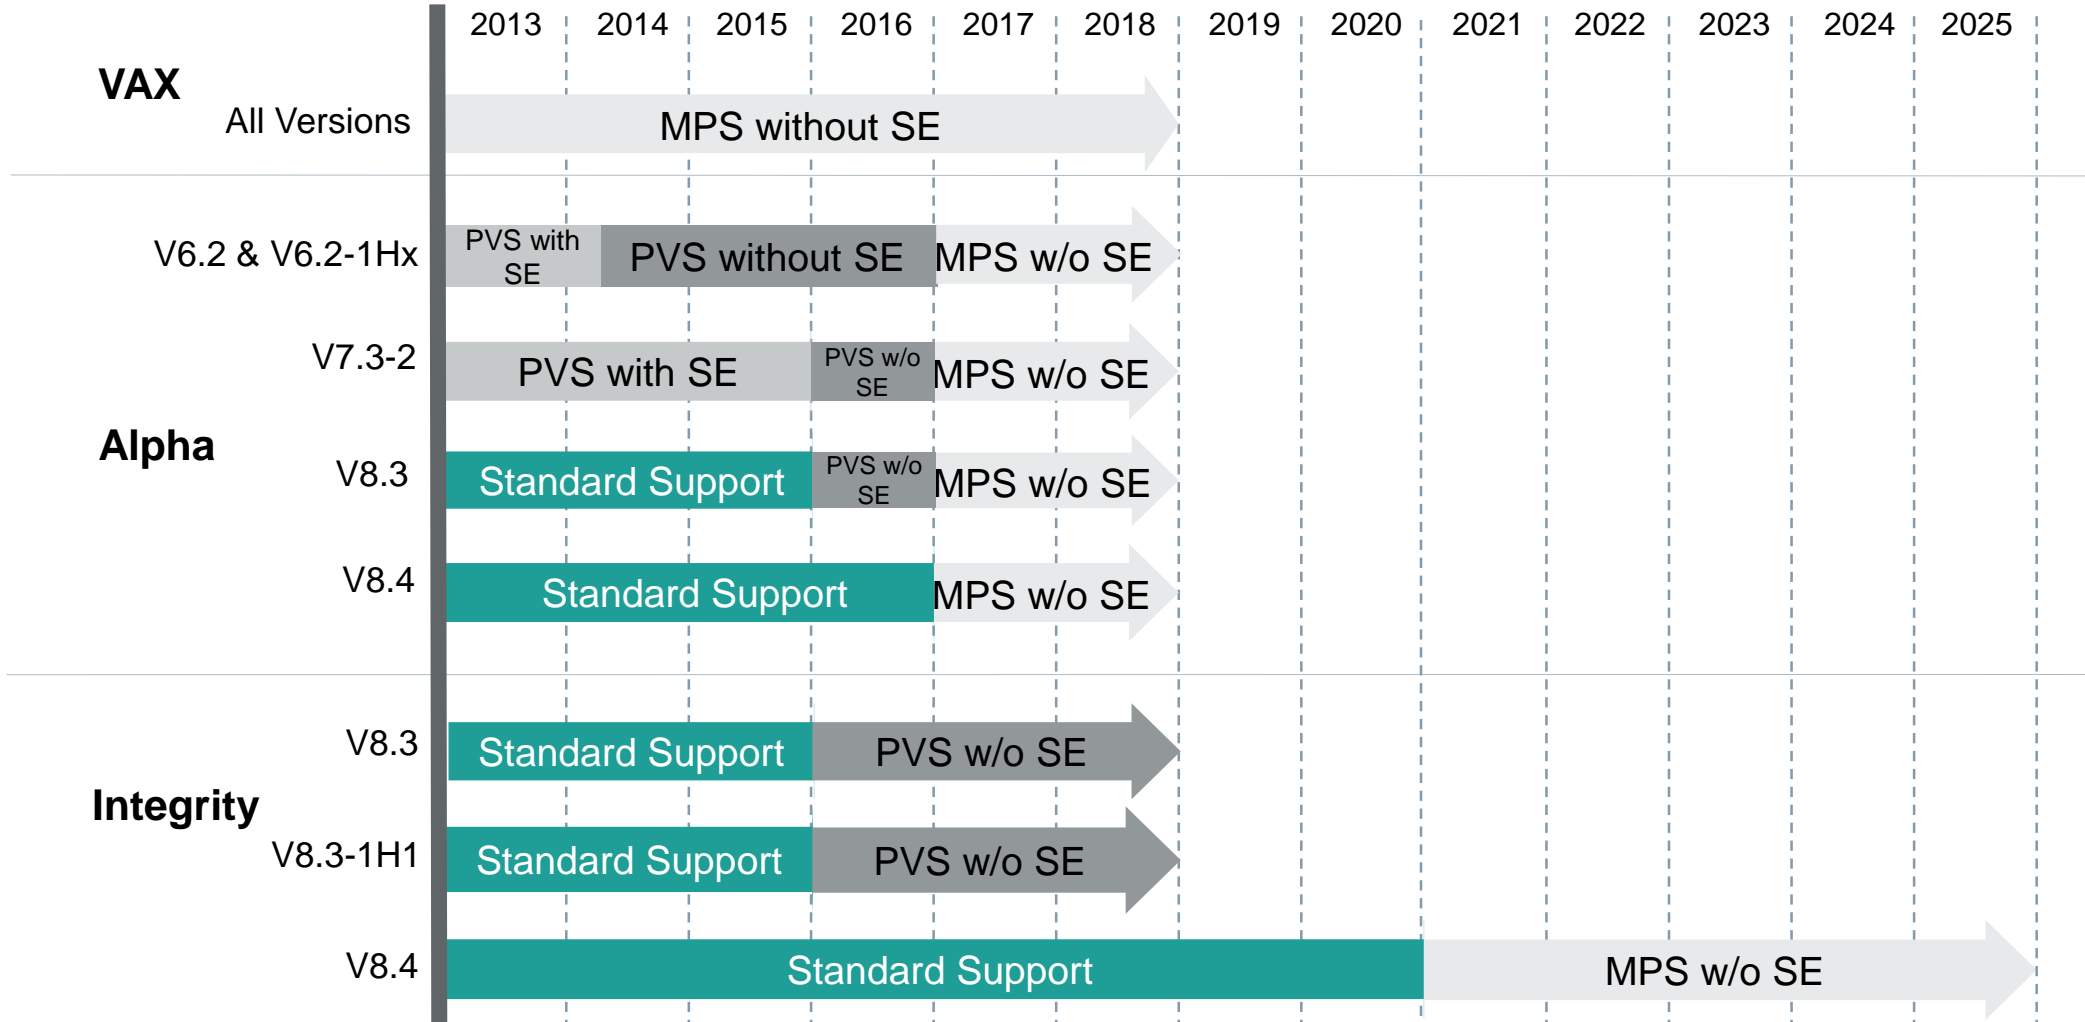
2013 2014 2015 2016 2017 2018 2019 2020 2021 2022 2023 2024 2025

VAX
All Versions
MPS without SE

V6.2 & V6.2-1Hx
PVS with SE
PVS without SE
MPS w/o SE

V7.3-2
PVS with SE
PVS w/o SE
MPS w/o SE

Alpha
V8.3
Standard Support
PVS w/o SE
MPS w/o SE

V8.4
Standard Support
MPS w/o SE

V8.3
Standard Support
PVS w/o SE

Integrity
V8.3-1H1
Standard Support
PVS w/o SE

V8.4
Standard Support
MPS w/o SE